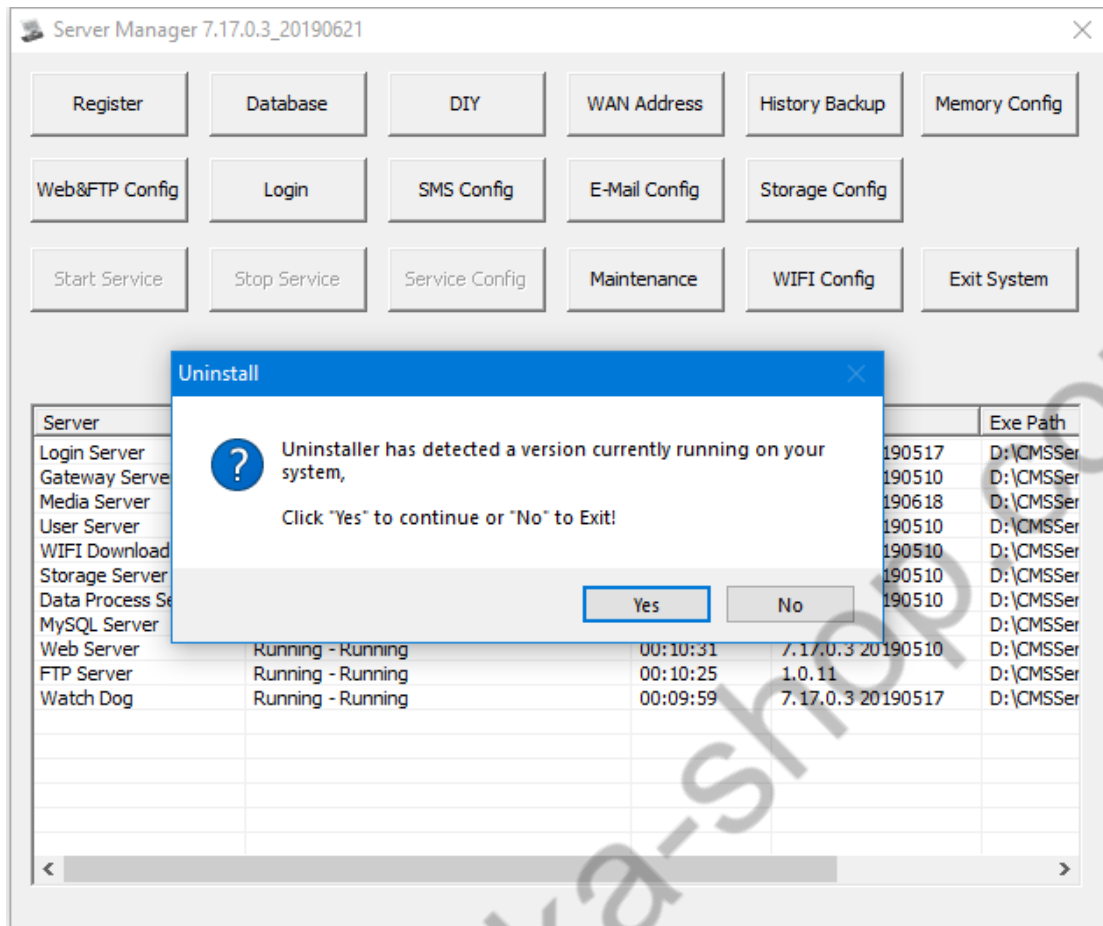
Server Manager 7.17.0.3_20190621

Register
Database
DIY
WAN Address
History Backup
Memory Config
Web&FTP Config
Login
SMS Config
E-Mail Config
Storage Config
Start Service
Stop Service
Service Config
Maintenance
WIFI Config
Exit System

Uninstall

Uninstaller has detected a version currently running on your system,

Click "Yes" to continue or "No" to Exit!

Yes
No

| Server | | | | Exe Path |
|---|---|---|---|---|
| Login Server | | | 190517 | D:\CMSSer |
| Gateway Serve | | | 190510 | D:\CMSSer |
| Media Server | | | 190618 | D:\CMSSer |
| User Server | | | 190510 | D:\CMSSer |
| WIFI Download | | | 190510 | D:\CMSSer |
| Storage Server | | | 190510 | D:\CMSSer |
| Data Process Se | | | 190510 | D:\CMSSer |
| MySQL Server | | | | D:\CMSSer |
| Web Server | Running - Running | 00:10:31 | 7.17.0.3 20190510 | D:\CMSSer |
| FTP Server | Running - Running | 00:10:25 | 1.0.11 | D:\CMSSer |
| Watch Dog | Running - Running | 00:09:59 | 7.17.0.3 20190517 | D:\CMSSer |

ka-shop